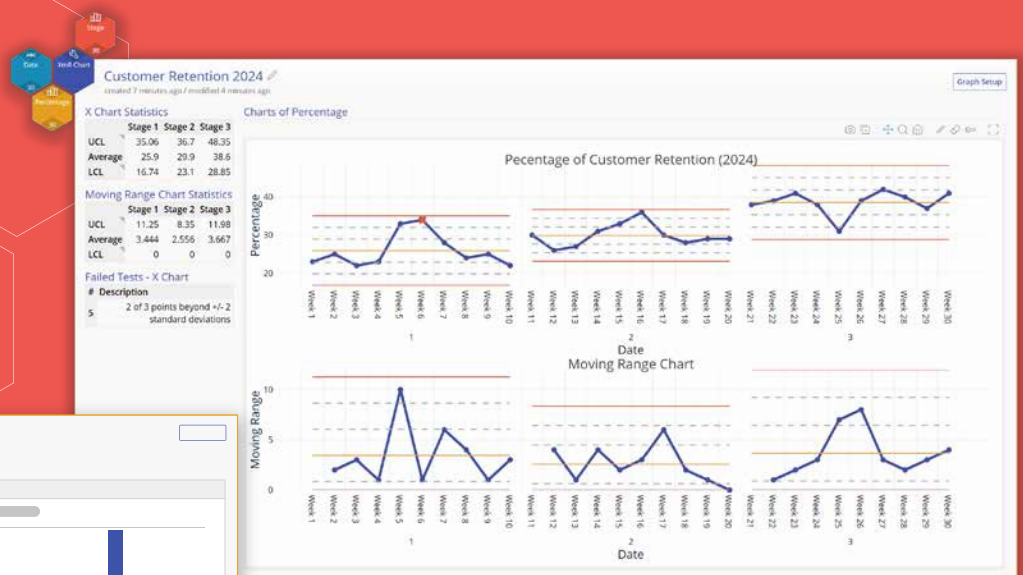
Stage
Date
XmR Chart
Percentage

Customer Retention 2024
created 7 minutes ago / modified 4 minutes ago

Graph Setup

X Chart Statistics

| | Stage 1 | Stage 2 | Stage 3 |
|---|---|---|---|
| UCL | 35.06 | 36.7 | 48.35 |
| Average | 25.9 | 29.9 | 38.6 |
| LCL | 16.74 | 23.1 | 28.85 |

Moving Range Chart Statistics

| | Stage 1 | Stage 2 | Stage 3 |
|---|---|---|---|
| UCL | 11.25 | 8.35 | 11.98 |
| Average | 3.444 | 2.556 | 3.667 |
| LCL | 0 | 0 | 0 |

Failed Tests - X Chart

| # | Description |
|---|---|
| 5 | 2 of 3 points beyond +/- 2 standard deviations |

Charts of Percentage

Pecentage of Customer Retention (2024)
Percentage
40
30
20
Week 1 Week 2 Week 3 Week 4 Week 5 Week 6 Week 7 Week 8 Week 9 Week 10
1
Week 11 Week 12 Week 13 Week 14 Week 15 Week 16 Week 17 Week 18 Week 19 Week 20
2
Week 21 Week 22 Week 23 Week 24 Week 25 Week 26 Week 27 Week 28 Week 29 Week 30
3
Date

Moving Range Chart
Moving Range
10
5
0
Week 1 Week 2 Week 3 Week 4 Week 5 Week 6 Week 7 Week 8 Week 9 Week 10
1
Week 11 Week 12 Week 13 Week 14 Week 15 Week 16 Week 17 Week 18 Week 19 Week 20
2
Week 21 Week 22 Week 23 Week 24 Week 25 Week 26 Week 27 Week 28 Week 29 Week 30
3
Date